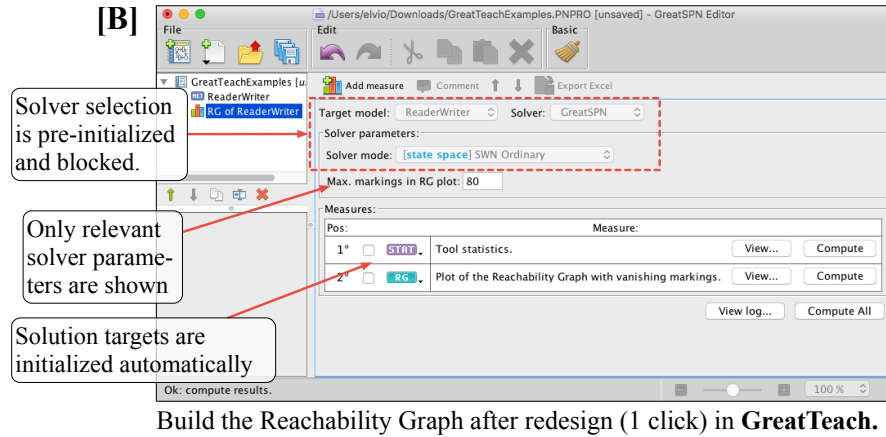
[B]

/Users/elvio/Downloads/GreatTeachExamples.PNPRO [unsaved] - GreatSPN Editor

File

Edit

Basic

GreatTeachExamples [u

ReaderWriter

RG of ReaderWriter

Add measure

Comment

Export Excel

Solver selection is pre-initialized and blocked.

Target model: ReaderWriter

Solver: GreatSPN

Solver parameters:

Solver mode: [state space] SWN Ordinary

Max. markings in RG plot: 80

Only relevant solver parameters are shown

Measures:

| Pos: | | Measure: | | |
|---|---|---|---|---|
| 1° | STAT | Tool statistics. | View... | Compute |
| 2° | RG | Plot of the Reachability Graph with vanishing markings. | View... | Compute |

View log...

Compute All

Solution targets are initialized automatically

Ok: compute results.

100 %

Build the Reachability Graph after redesign (1 click) in **GreatTeach.**